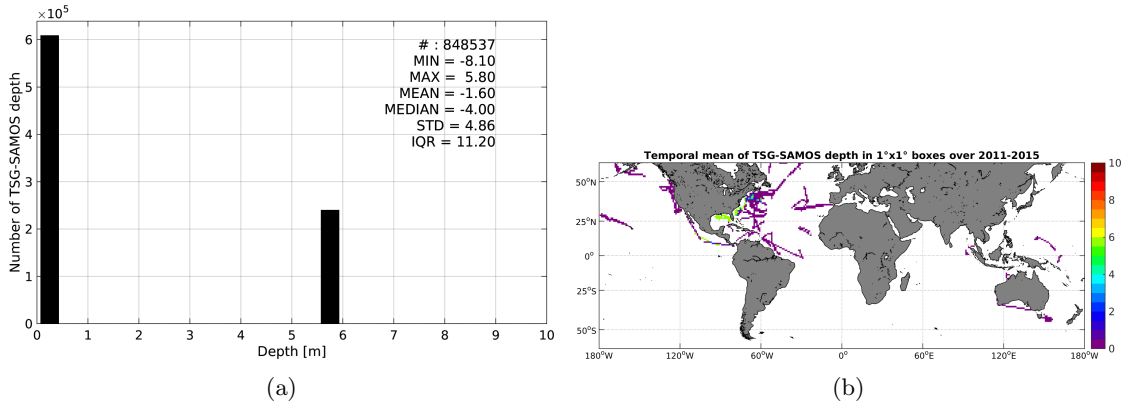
$\times10^5$

6
5
4
3
2
1
0

Number of TSG-SAMOS depth

# : 848537
MIN = -8.10
MAX = 5.80
MEAN = -1.60
MEDIAN = -4.00
STD = 4.86
IQR = 11.20

0 1 2 3 4 5 6 7 8 9 10

Depth [m]

(a)

Temporal mean of TSG-SAMOS depth in 1°x1° boxes over 2011-2015

50°N
25°N
0°
25°S
50°S

180°W 120°W 60°W 0° 60°E 120°E 180°W

10
8
6
4
2
0

(b)